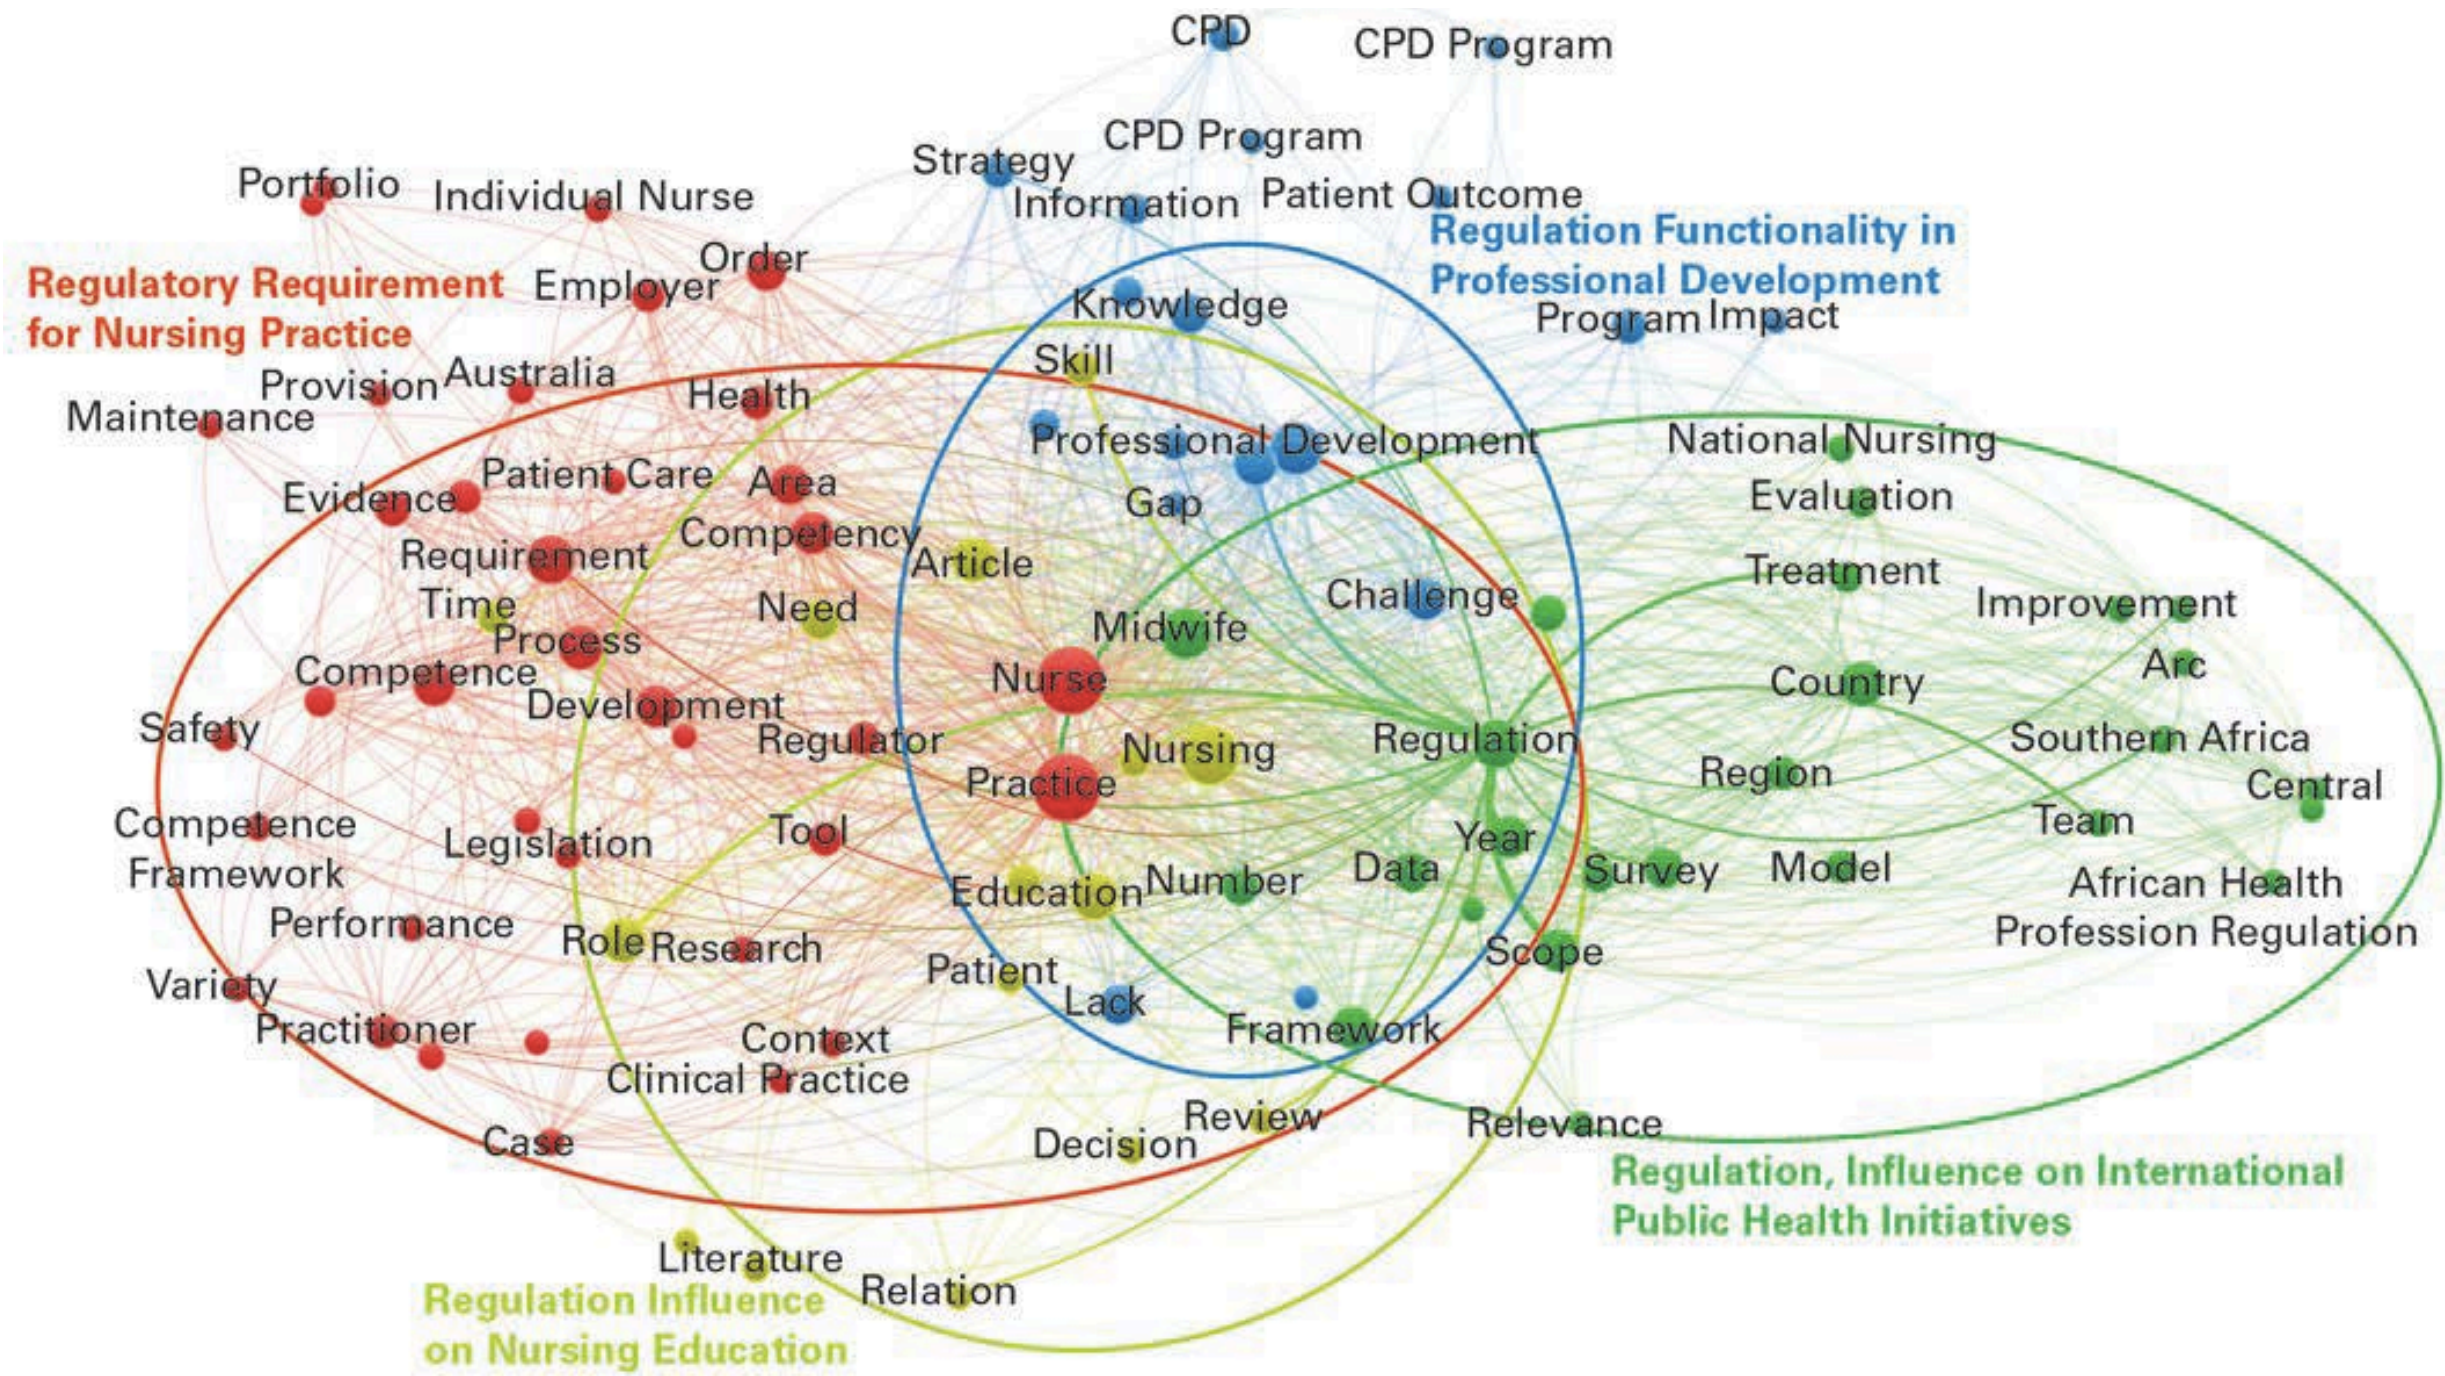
CPD
CPD Program
CPD Program
Strategy
Information
Patient Outcome
Regulation Functionality in Professional Development
Portfolio
Individual Nurse
Order
Regulatory Requirement for Nursing Practice
Employer
Knowledge
Program
Impact
Skill
Provision
Australia
Maintenance
Health
Professional Development
National Nursing
Evidence
Patient Care
Area
Gap
Evaluation
Requirement
Competency
Article
Treatment
Time
Need
Challenge
Improvement
Process
Midwife
Competence
Nurse
Arc
Country
Development
Safety
Regulator
Regulation
Southern Africa
Nursing
Practice
Region
Central
Competence Framework
Legislation
Tool
Year
Team
Data
Survey
Model
Education
Number
African Health Profession Regulation
Performance
Role
Research
Scope
Variety
Patient
Lack
Practitioner
Framework
Context
Clinical Practice
Review
Relevance
Case
Decision
Regulation, Influence on International Public Health Initiatives
Literature
Relation
Regulation Influence on Nursing Education